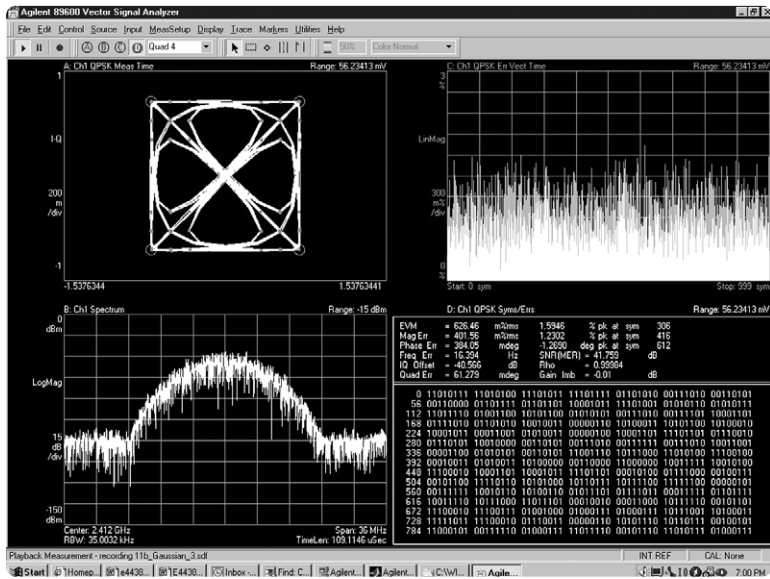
Agilent 89600 Vector Signal Analyzer

File Edit Control Source Input MeasSetup Display Trace Markers Utilities Help

A B C D Quad 4

50% Color Normal

A: Ch1 QPSK Meas Time Range: 56.23413 mV

1

I-Q

200 m /div

-1

-1.5376344 1.5376441

C: Ch1 QPSK Err Vect Time Range: 56.23413 mV

3 %

LinMag

300 m% /div

0 %

Start: 0 sym Stop: 999 sym

B: Ch1 Spectrum Range: -15 dBm

0 dBm

LogMag

15 dB /div

-150 dBm

Center: 2.412 GHz Span: 36 MHz

RBW: 35.0032 kHz TimeLen: 109.1146 uSec

D: Ch1 QPSK Syms/Errs Range: 56.23413 mV

| | | | | | | | | |
|---|---|---|---|---|---|---|---|---|
| EVM | = 626.46 | m%rms | 1.5946 | % pk | at | sym | 306 | |
| Mag Err | = 401.56 | m%rms | 1.2302 | % pk | at | sym | 416 | |
| Phase Err | = 304.05 | mdeg | -1.2690 | deg pk | at | sym | 612 | |
| Freq Err | = 16.394 | Hz | SNR(MER) = 41.759 | | | | dB | |
| IQ Offset | = -40.566 | dB | Rho | = 0.99994 | | | | |
| Quad Err | = 61.279 | mdeg | Gain Imb | = -0.01 | | | dB | |

0 11010111 11010100 11101011 11101111 01101010 00111010 00110101
56 00110000 01101111 01101101 10001011 11101001 01010110 01010111
112 11011110 01001100 10101100 01010101 00111010 00111101 10001101
168 01111010 01101010 10010011 00000110 10100011 10101100 10100010
224 10001011 00011000 01010011 00000100 10001101 11101101 01110010
280 01110101 10010000 00110101 00111010 00111111 00111010 10010001
336 00001100 01010101 00110101 11001110 10111000 11010100 11100100
392 00010011 01010011 10100000 00110000 11000000 10011111 10010100
448 11100010 10001101 10001011 11101101 00010100 01111000 00100111
504 01010100 11110110 10101000 10110111 10111100 11110100 00000101
560 00111111 10010110 10100110 01011101 01111011 00011111 01101111
616 10011110 10111000 11011101 00010010 00011000 10111110 00101101
672 11100010 11100011 01000100 01000111 01000011 10111000 10100011
728 11111011 11100010 01110011 00000110 10101110 10110111 00100101
784 11000101 00111110 01000011 11011100 00101110 11010111 01000111

Playback Measurement - recording 11b_Gaussian_3.sdf INT REF CAL: None

Start Homep... e4438... E4438... Inbox -... Find: C... Agilent... Agilent... C:\WI... Agile... 7:00 PM